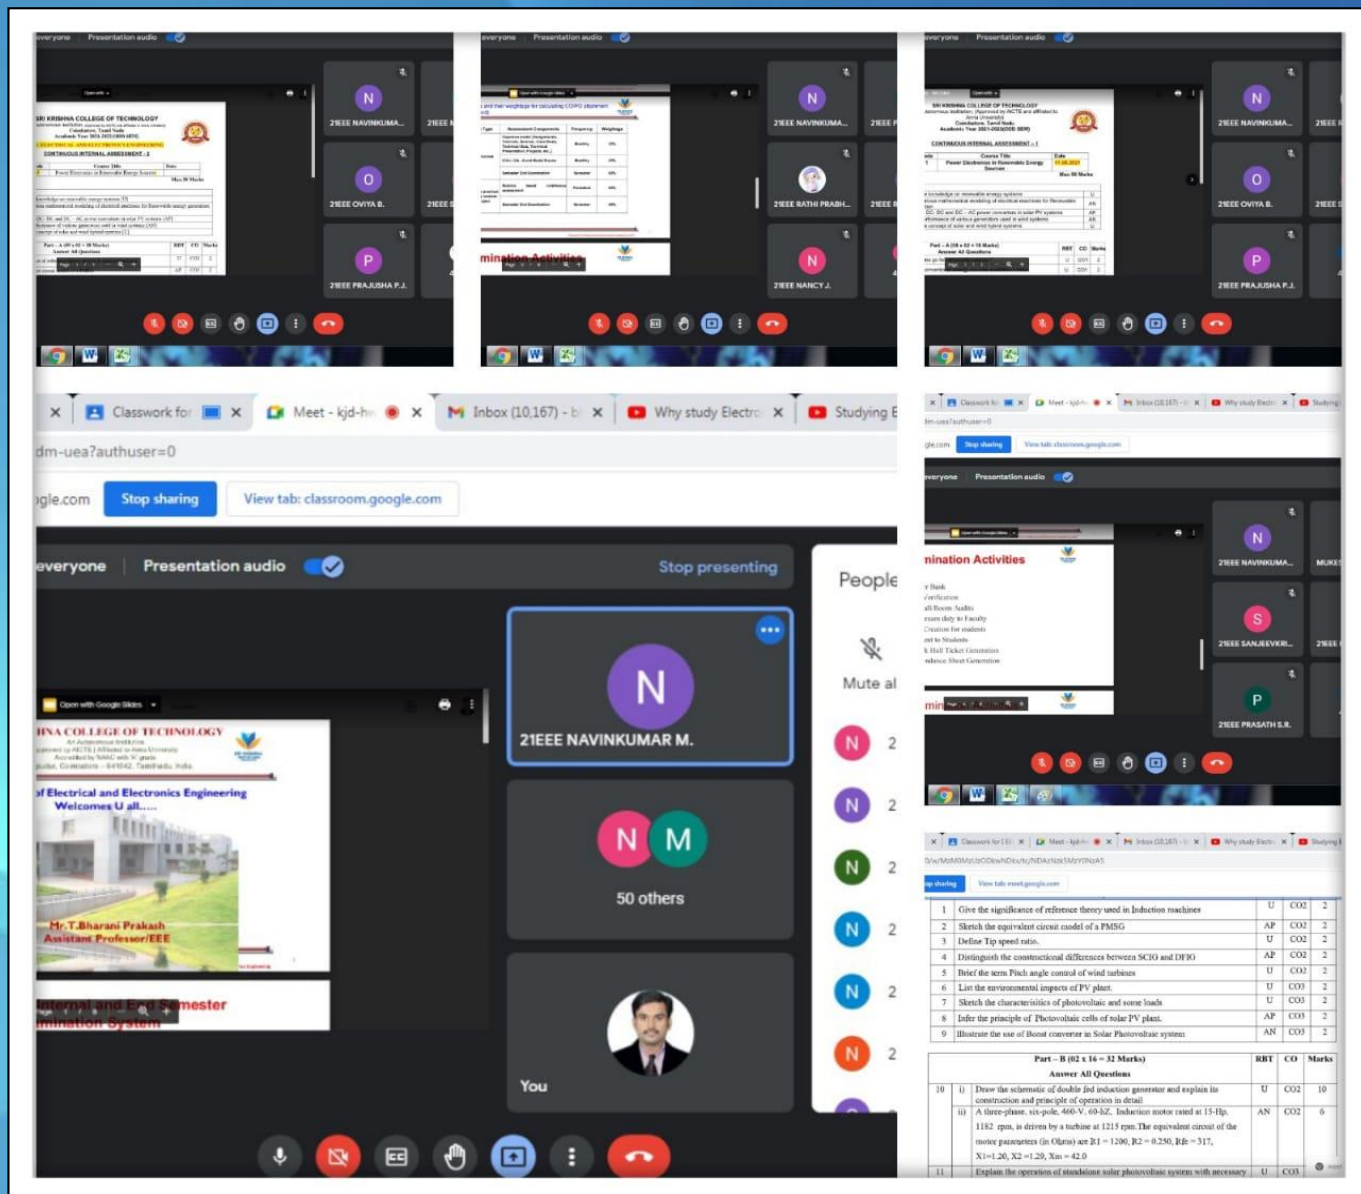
everyone Presentation audio

SRI KRISHNA COLLEGE OF TECHNOLOGY

CONTINUOUS INTERNAL ASSESSMENT - I

21EEE NAVINKUMA...
21EEE OVIYA B.
21EEE PRAJUSHA P.J.

everyone Presentation audio

mination Activities

21EEE NAVINKUMA...
21EEE RATHI PRABH...
21EEE NANCY J.

everyone Presentation audio

SRI KRISHNA COLLEGE OF TECHNOLOGY

CONTINUOUS INTERNAL ASSESSMENT - I

Power Electronics in Renewable Energy Sources

21EEE NAVINKUMA...
21EEE OVIYA B.
21EEE PRAJUSHA P.J.

Classwork for | Meet - kjd-hw | Inbox (10,167) - b | Why study Electr | Studying E

dm-uea?authuser=0

gle.com Stop sharing View tab: classroom.google.com

everyone Presentation audio Stop presenting

People

Mute al

Open with Google Slides

INA COLLEGE OF TECHNOLOGY

of Electrical and Electronics Engineering
Welcomes U all.....

Mr.T.Bharani Prakash
Assistant Professor/EEE

Internal and End Semester
mination System

21EEE NAVINKUMAR M.

50 others

You

everyone Presentation audio

mination Activities

21EEE NAVINKUMA...
21EEE SANJEEVKR...
21EEE PRASATH S.R.

Stop sharing View tab: meet.google.com

| 1 | Give the significance of reference theory used in Induction machines | U | CO2 | 2 |
|---|---|---|---|---|
| 2 | Sketch the equivalent circuit model of a PMSG | AP | CO2 | 2 |
| 3 | Define Tip speed ratio. | U | CO2 | 2 |
| 4 | Distinguish the constructional differences between SCIG and DFIG | AP | CO2 | 2 |
| 5 | Brief the term Pitch angle control of wind turbines | U | CO2 | 2 |
| 6 | List the environmental impacts of PV plant. | U | CO3 | 2 |
| 7 | Sketch the characteristics of photovoltaic and some loads | U | CO3 | 2 |
| 8 | Infer the principle of Photovoltaic cells of solar PV plant. | AP | CO3 | 2 |
| 9 | Illustrate the use of Boost converter in Solar Photovoltaic system | AN | CO3 | 2 |

Part – B (02 x 16 = 32 Marks) Answer All Questions | RBT | CO | Marks

| 10 | i) | Draw the schematic of double fed induction generator and explain its construction and principle of operation in detail | U | CO2 | 10 |
|---|---|---|---|---|---|
| | ii) | A three-phase, six-pole, 460-V, 60-hZ, Induction motor rated at 15-Hp, 1182 rpm, is driven by a turbine at 1215 rpm.The equivalent circuit of the motor parameters (in Ohms) are R1 = 1200, R2 = 0.250, Rfe = 317, X1=1.20, X2 =1.29, Xm = 42.0 | AN | CO2 | 6 |
| 11 | | Explain the operation of standalone solar photovoltaic system with necessary | U | CO3 | |